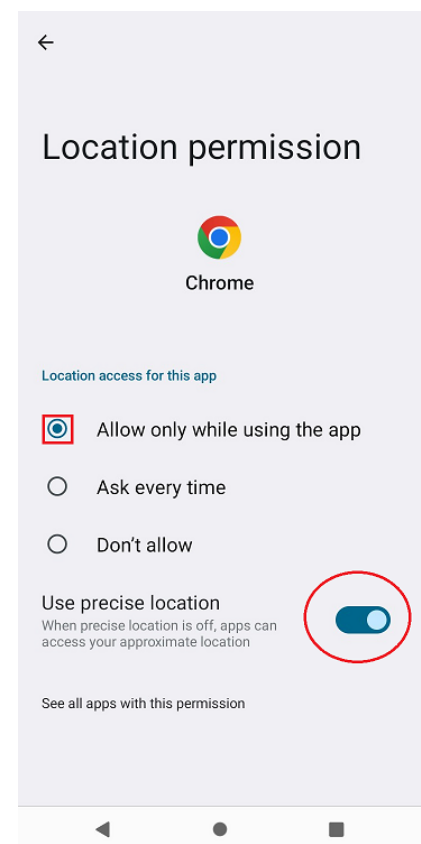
Location permission

Chrome

Location access for this app

Allow only while using the app

Ask every time

Don't allow

Use precise location
When precise location is off, apps can access your approximate location

See all apps with this permission